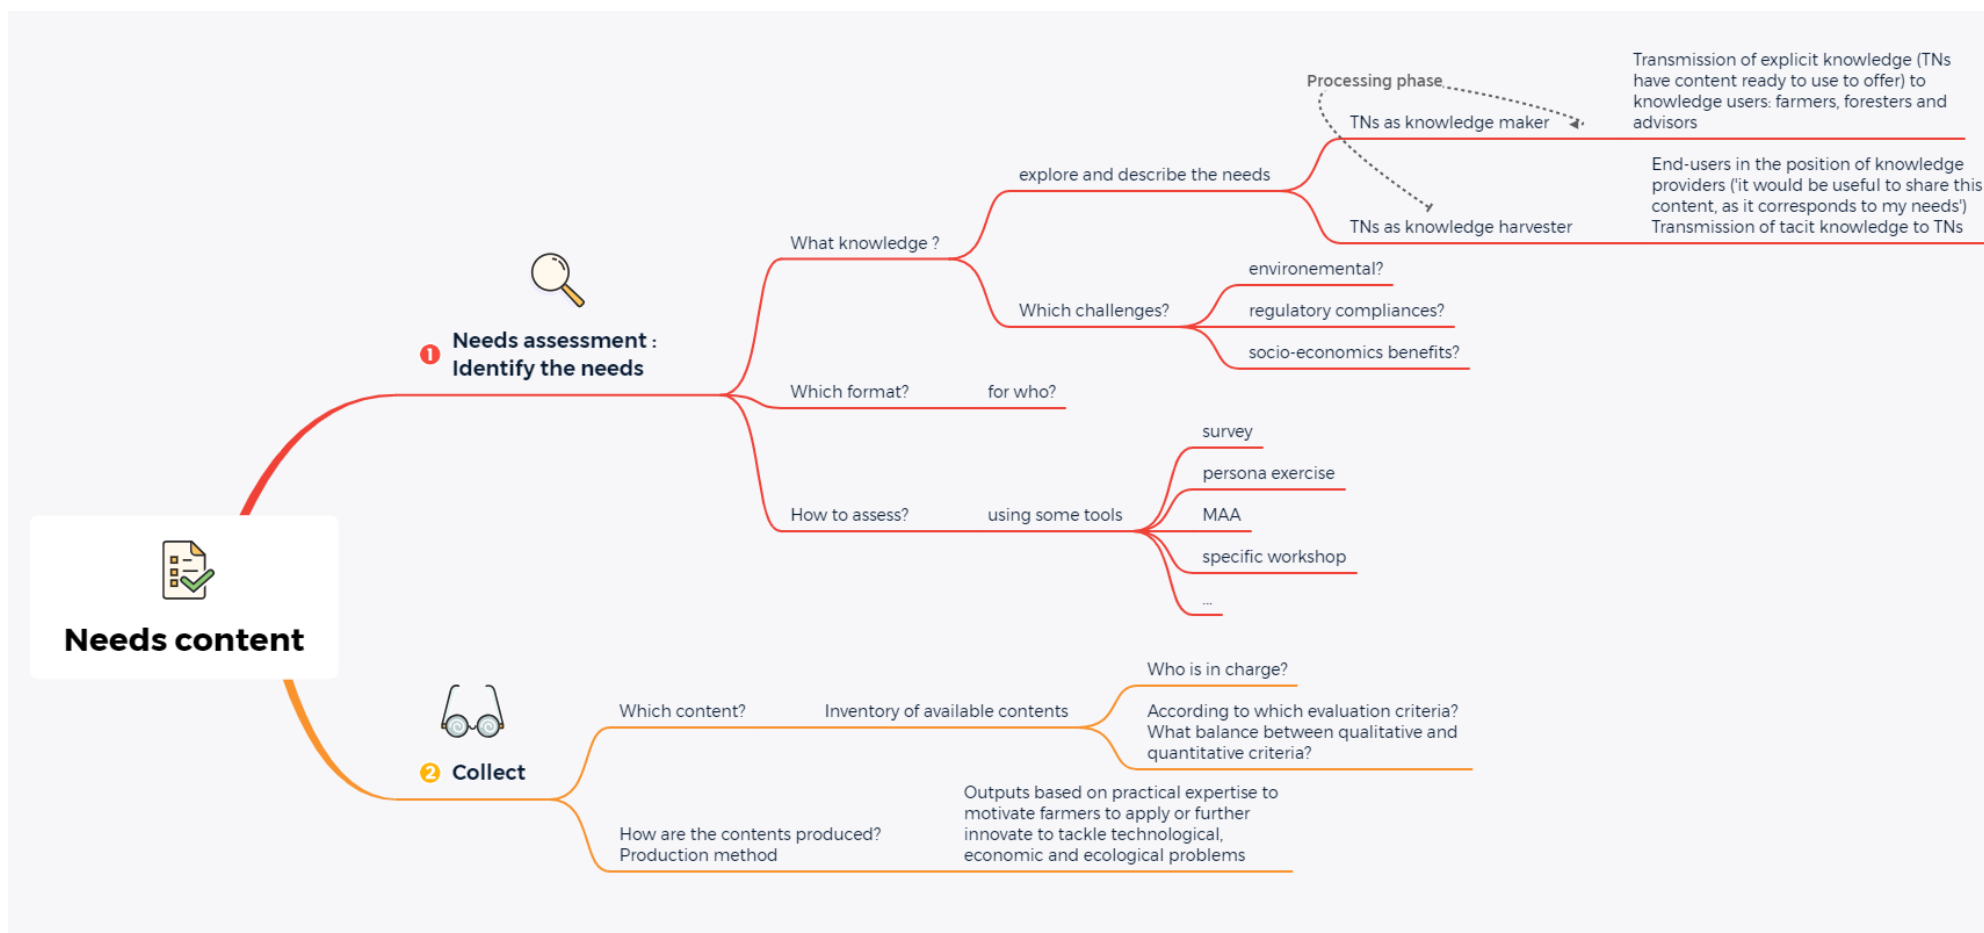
Needs content

1 Needs assessment : Identify the needs

What knowledge ?

explore and describe the needs

Processing phase

TNs as knowledge maker

Transmission of explicit knowledge (TNs have content ready to use to offer) to knowledge users: farmers, foresters and advisors

TNs as knowledge harvester

End-users in the position of knowledge providers ('it would be useful to share this content, as it corresponds to my needs') Transmission of tacit knowledge to TNs

Which challenges?

environemental?

regulatory compliances?

socio-economics benefits?

Which format?

for who?

How to assess?

using some tools

survey

persona exercise

MAA

specific workshop

...

2 Collect

Which content?

Inventory of available contents

Who is in charge?

According to which evaluation criteria? What balance between qualitative and quantitative criteria?

How are the contents produced? Production method

Outputs based on practical expertise to motivate farmers to apply or further innovate to tackle technological, economic and ecological problems